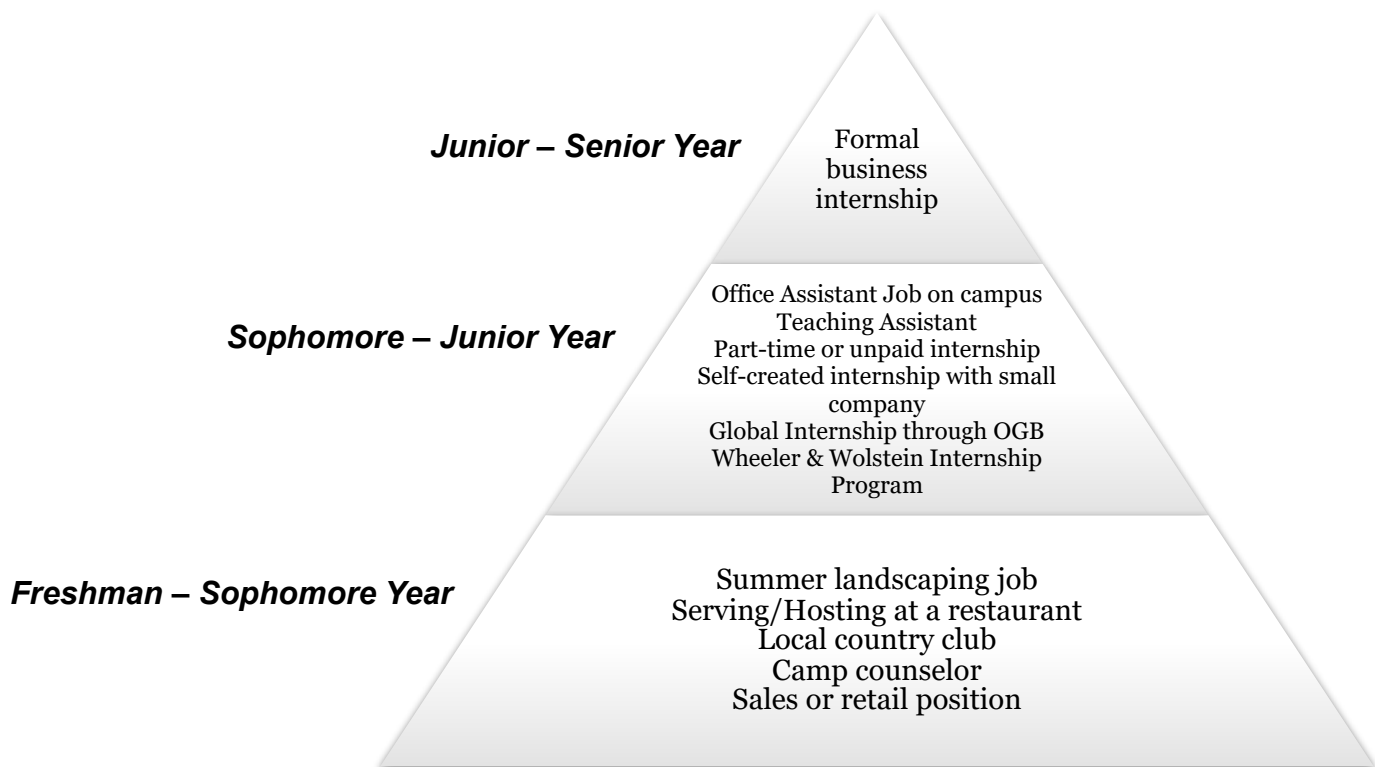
Junior – Senior Year

Formal business internship

Sophomore – Junior Year

Office Assistant Job on campus
Teaching Assistant
Part-time or unpaid internship
Self-created internship with small company
Global Internship through OGB
Wheeler & Wolstein Internship Program

Freshman – Sophomore Year

Summer landscaping job
Serving/Hosting at a restaurant
Local country club
Camp counselor
Sales or retail position